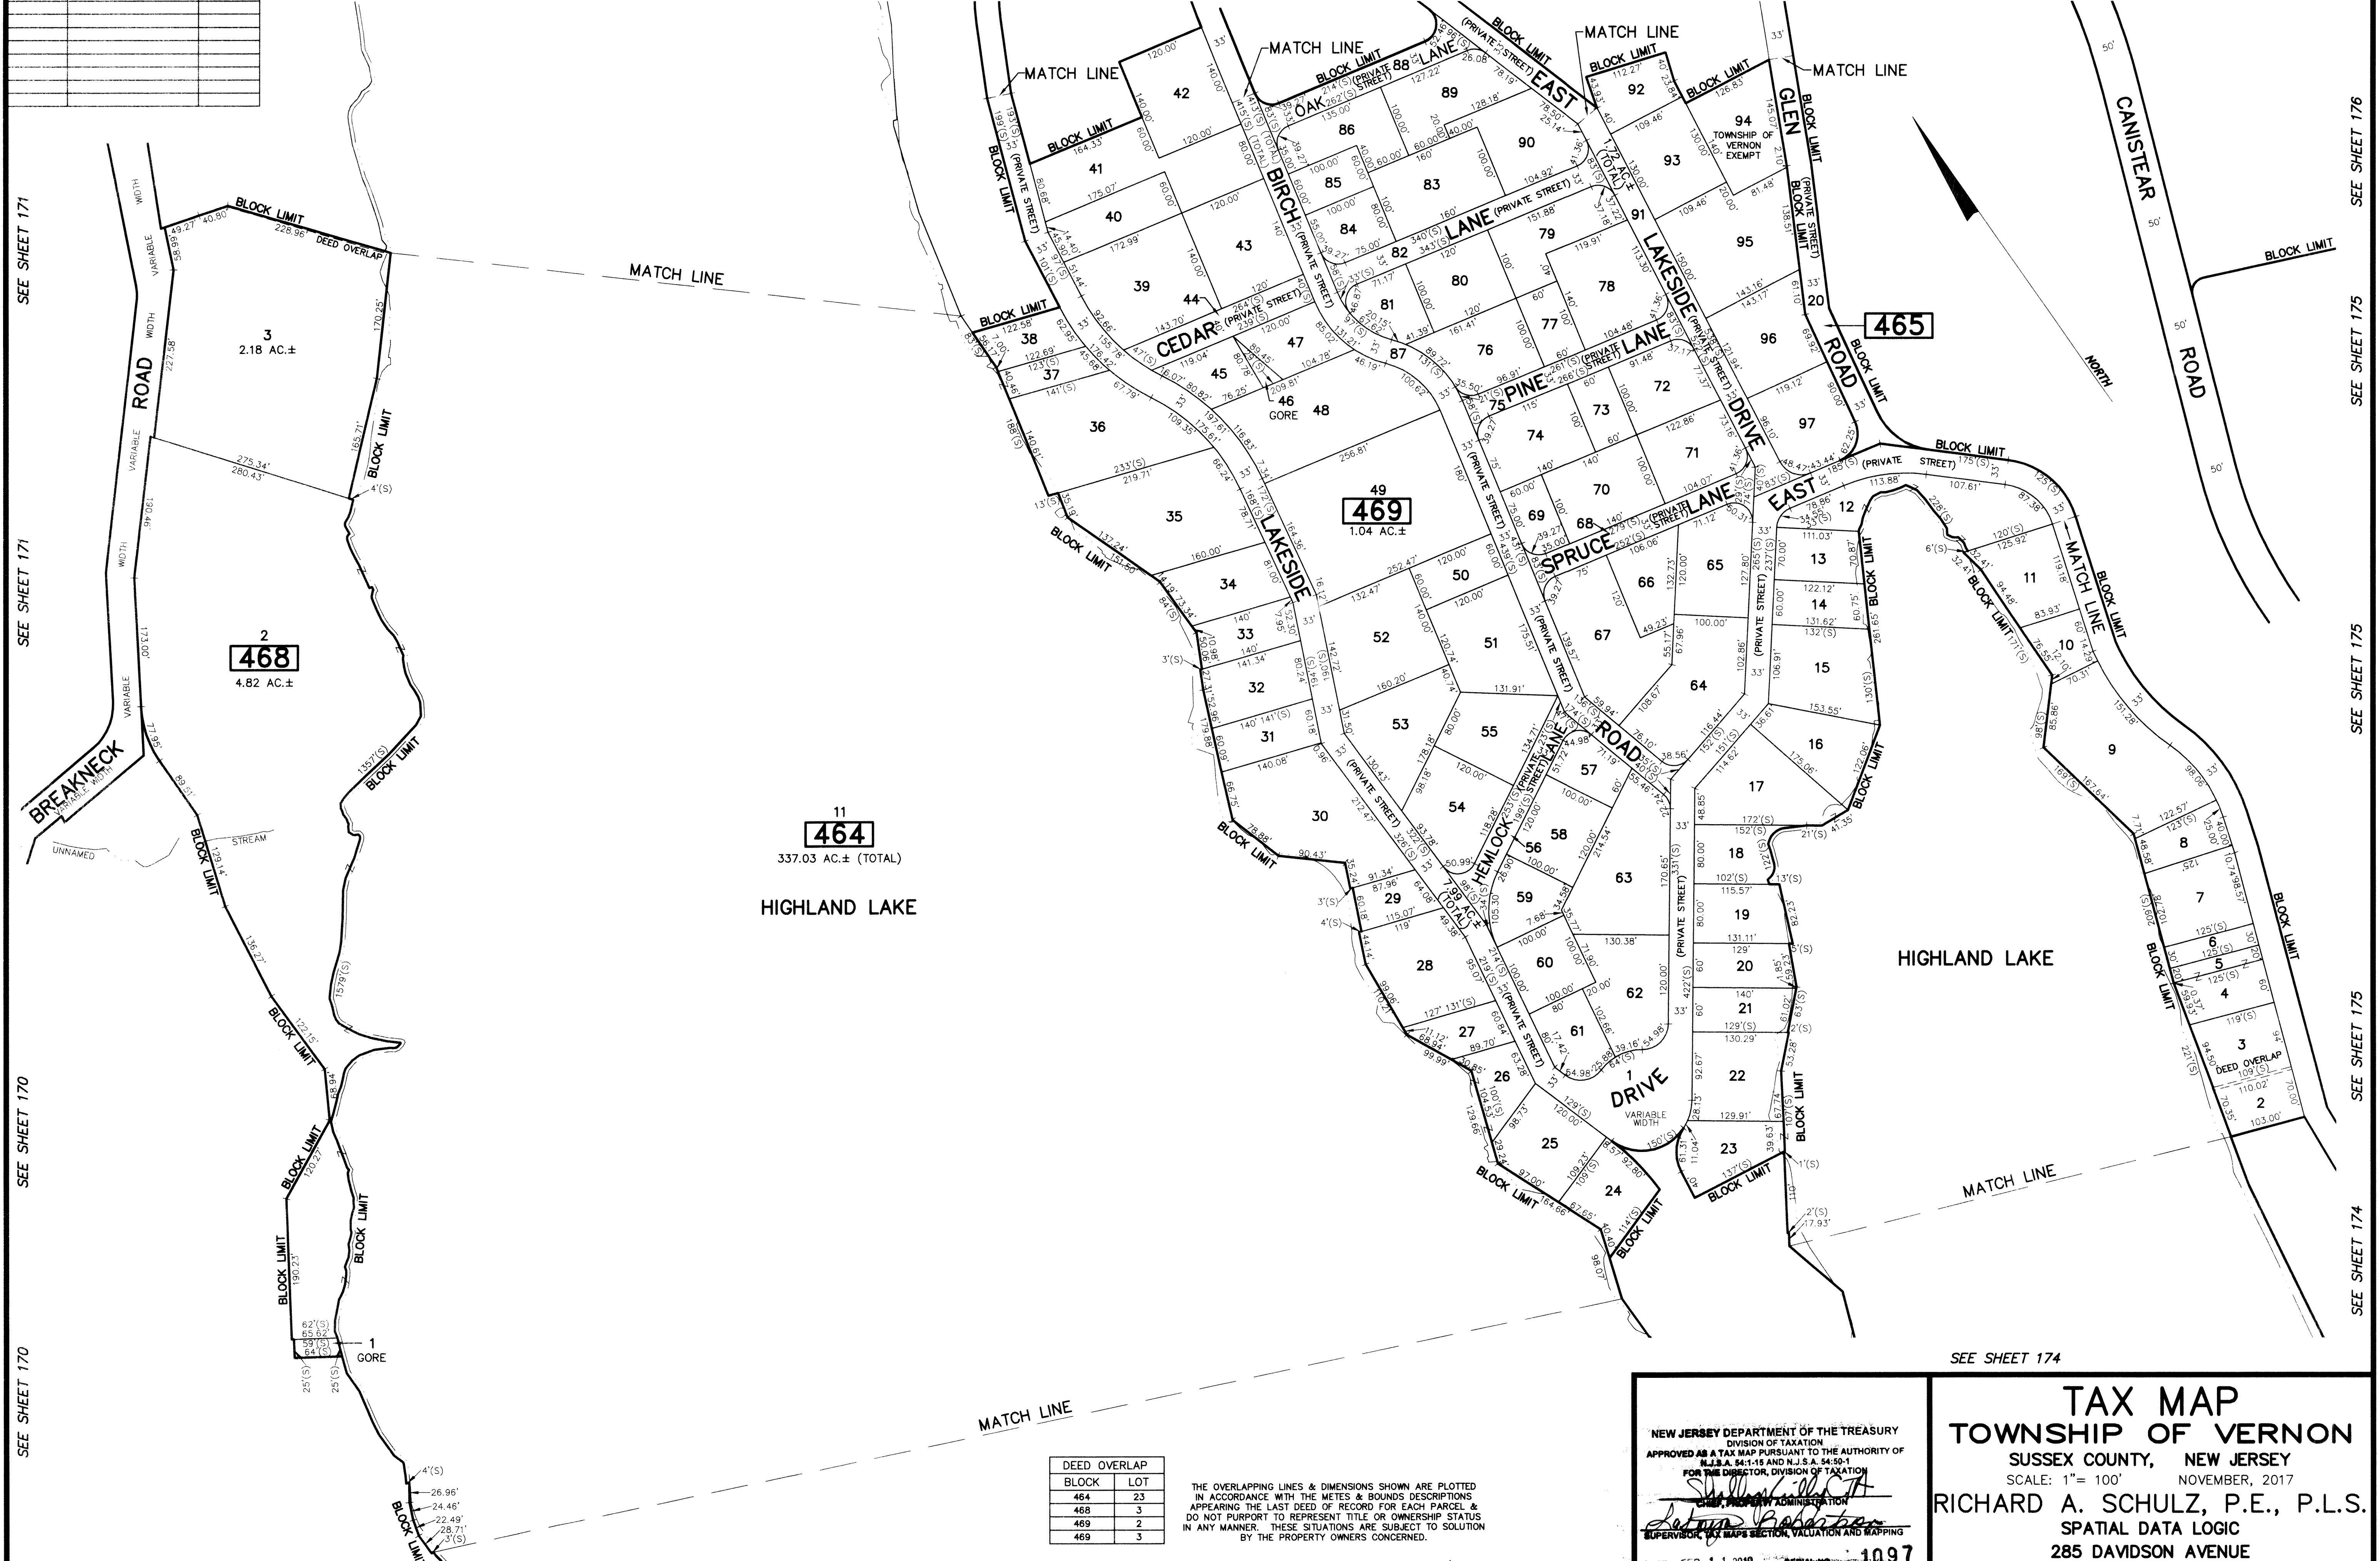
MATCH LINE
MATCH LINE
MATCH LINE
MATCH LINE
BLOCK LIMIT
BLOCK LIMIT
42
41
40
39
43
44
38
37
36
35
34
33
32
31
30
29
28
27
26
25
24
23
22
21
20
19
18
17
16
15
14
13
12
11
10
9
8
7
6
5
4
3
2
1
45
46
GORE
47
48
49
469
1.04 AC.±
50
51
52
53
54
55
56
57
58
59
60
61
62
63
64
65
66
67
68
69
70
71
72
73
74
75
76
77
78
79
80
81
82
83
84
85
86
87
88
89
90
91
92
93
94
TOWNSHIP OF VERNON EXEMPT
95
96
97
20
465
OAK LANE
BIRCH
CEDAR
LAKESIDE
LANE
PINE LANE
SPRUCE LANE
HEMLOCK LANE
ROAD
DRIVE
LAKESIDE DRIVE
EAST
GLEN ROAD
CANISTEAR ROAD
NORTH
(PRIVATE STREET)
VARIABLE WIDTH
HIGHLAND LAKE
HIGHLAND LAKE
3
2.18 AC.±
2
468
4.82 AC.±
11
464
337.03 AC.± (TOTAL)
ROAD
BREAKNECK
VARIABLE WIDTH
UNNAMED
STREAM
DEED OVERLAP
1
GORE
SEE SHEET 171
SEE SHEET 171
SEE SHEET 170
SEE SHEET 170
SEE SHEET 176
SEE SHEET 175
SEE SHEET 175
SEE SHEET 175
SEE SHEET 174
SEE SHEET 174

| DEED OVERLAP | |
|---|---|
| BLOCK | LOT |
| 464 | 23 |
| 468 | 3 |
| 469 | 2 |
| 469 | 3 |

THE OVERLAPPING LINES & DIMENSIONS SHOWN ARE PLOTTED IN ACCORDANCE WITH THE METES & BOUNDS DESCRIPTIONS APPEARING THE LAST DEED OF RECORD FOR EACH PARCEL & DO NOT PURPORT TO REPRESENT TITLE OR OWNERSHIP STATUS IN ANY MANNER. THESE SITUATIONS ARE SUBJECT TO SOLUTION BY THE PROPERTY OWNERS CONCERNED.

NEW JERSEY DEPARTMENT OF THE TREASURY
DIVISION OF TAXATION
APPROVED AS A TAX MAP PURSUANT TO THE AUTHORITY OF N.J.S.A. 54:1-15 AND N.J.S.A. 54:50-1
FOR THE DIRECTOR, DIVISION OF TAXATION
CHIEF, PROPERTY ADMINISTRATION
SUPERVISOR, TAX MAPS SECTION, VALUATION AND MAPPING
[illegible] 1097

TAX MAP
TOWNSHIP OF VERNON
SUSSEX COUNTY, NEW JERSEY
SCALE: 1"= 100' NOVEMBER, 2017
RICHARD A. SCHULZ, P.E., P.L.S.
SPATIAL DATA LOGIC
285 DAVIDSON AVENUE